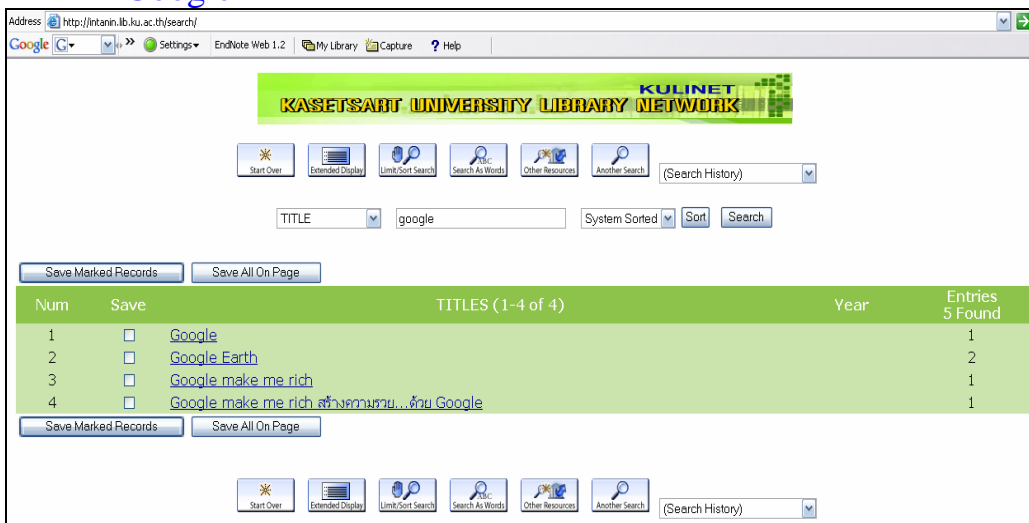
Address http://intanin.lib.ku.ac.th/search/

Google G Settings EndNote Web 1.2 My Library Capture Help

KULINET
KASETSART UNIVERSITY LIBRARY NETWORK

Start Over | Extended Display | Limit/Sort Search | Search As Words | Other Resources | Another Search | (Search History)

TITLE | google | System Sorted | Sort | Search

Save Marked Records | Save All On Page

| Num | Save | TITLES (1-4 of 4) | Year | Entries 5 Found |
|---|---|---|---|---|
| 1 | ☐ | Google | | 1 |
| 2 | ☐ | Google Earth | | 2 |
| 3 | ☐ | Google make me rich | | 1 |
| 4 | ☐ | Google make me rich สร้างความรวย...ด้วย Google | | 1 |

Save Marked Records | Save All On Page

Start Over | Extended Display | Limit/Sort Search | Search As Words | Other Resources | Another Search | (Search History)